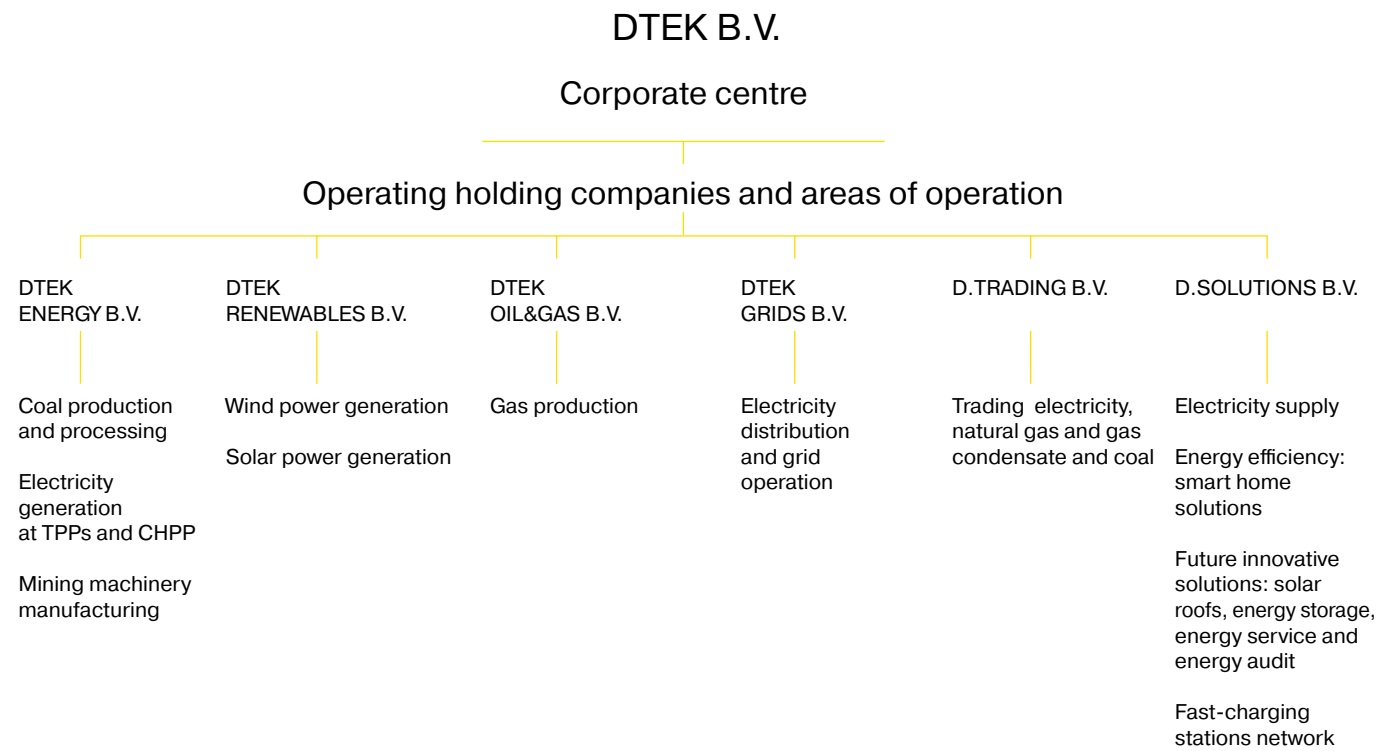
DTEK B.V.

Corporate centre

Operating holding companies and areas of operation

DTEK ENERGY B.V.

Coal production and processing

Electricity generation at TPPs and CHPP

Mining machinery manufacturing

DTEK RENEWABLES B.V.

Wind power generation

Solar power generation

DTEK OIL&GAS B.V.

Gas production

DTEK GRIDS B.V.

Electricity distribution and grid operation

D.TRADING B.V.

Trading electricity, natural gas and gas condensate and coal

D.SOLUTIONS B.V.

Electricity supply

Energy efficiency: smart home solutions

Future innovative solutions: solar roofs, energy storage, energy service and energy audit

Fast-charging stations network